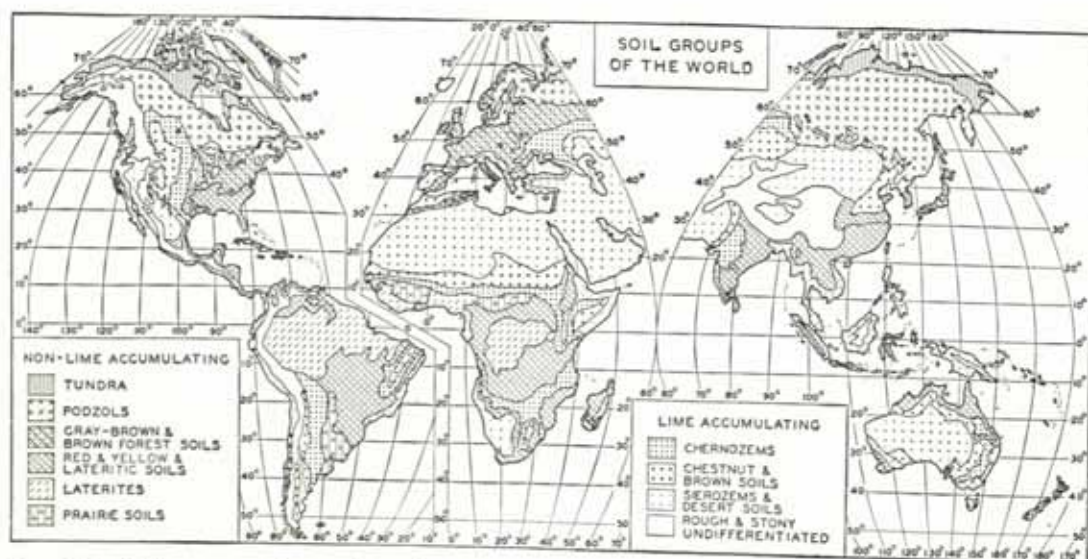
SOIL GROUPS OF THE WORLD

NON-LIME ACCUMULATING

TUNDRA

PODZOLS

GRAY-BROWN & BROWN FOREST SOILS

RED & YELLOW & LATERITIC SOILS

LATERITES

PRAIRIE SOILS

LIME ACCUMULATING

CHERNOZEMS

CHESTNUT & BROWN SOILS

SIEROZEMS & DESERT SOILS

ROUGH & STONY UNDIFFERENTIATED

160° 130° 120° 70° 40°
20° 0° 20° 40° 60°
80° 90° 120° 150° 180°
70° 60° 50° 40° 30° 20° 10°
140° 130° 120° 90° 100° 90°
80° 80° 70° 80° 90° 100°
60° 50° 40° 30° 20° 10° 0° 10° 20° 30° 40° 50° 60° 70°
100° 110° 120° 130° 140° 150° 160° 170° 180° 170°